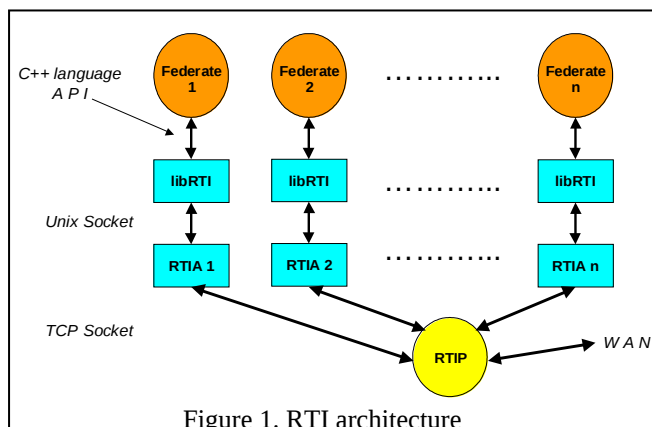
C++ language
A P I

Federate 1

Federate 2

............

Federate n

libRTI

libRTI

............

libRTI

Unix Socket

RTIA 1

RTIA 2

............

RTIA n

TCP Socket

RTIP

W A N

Figure 1. RTI architecture